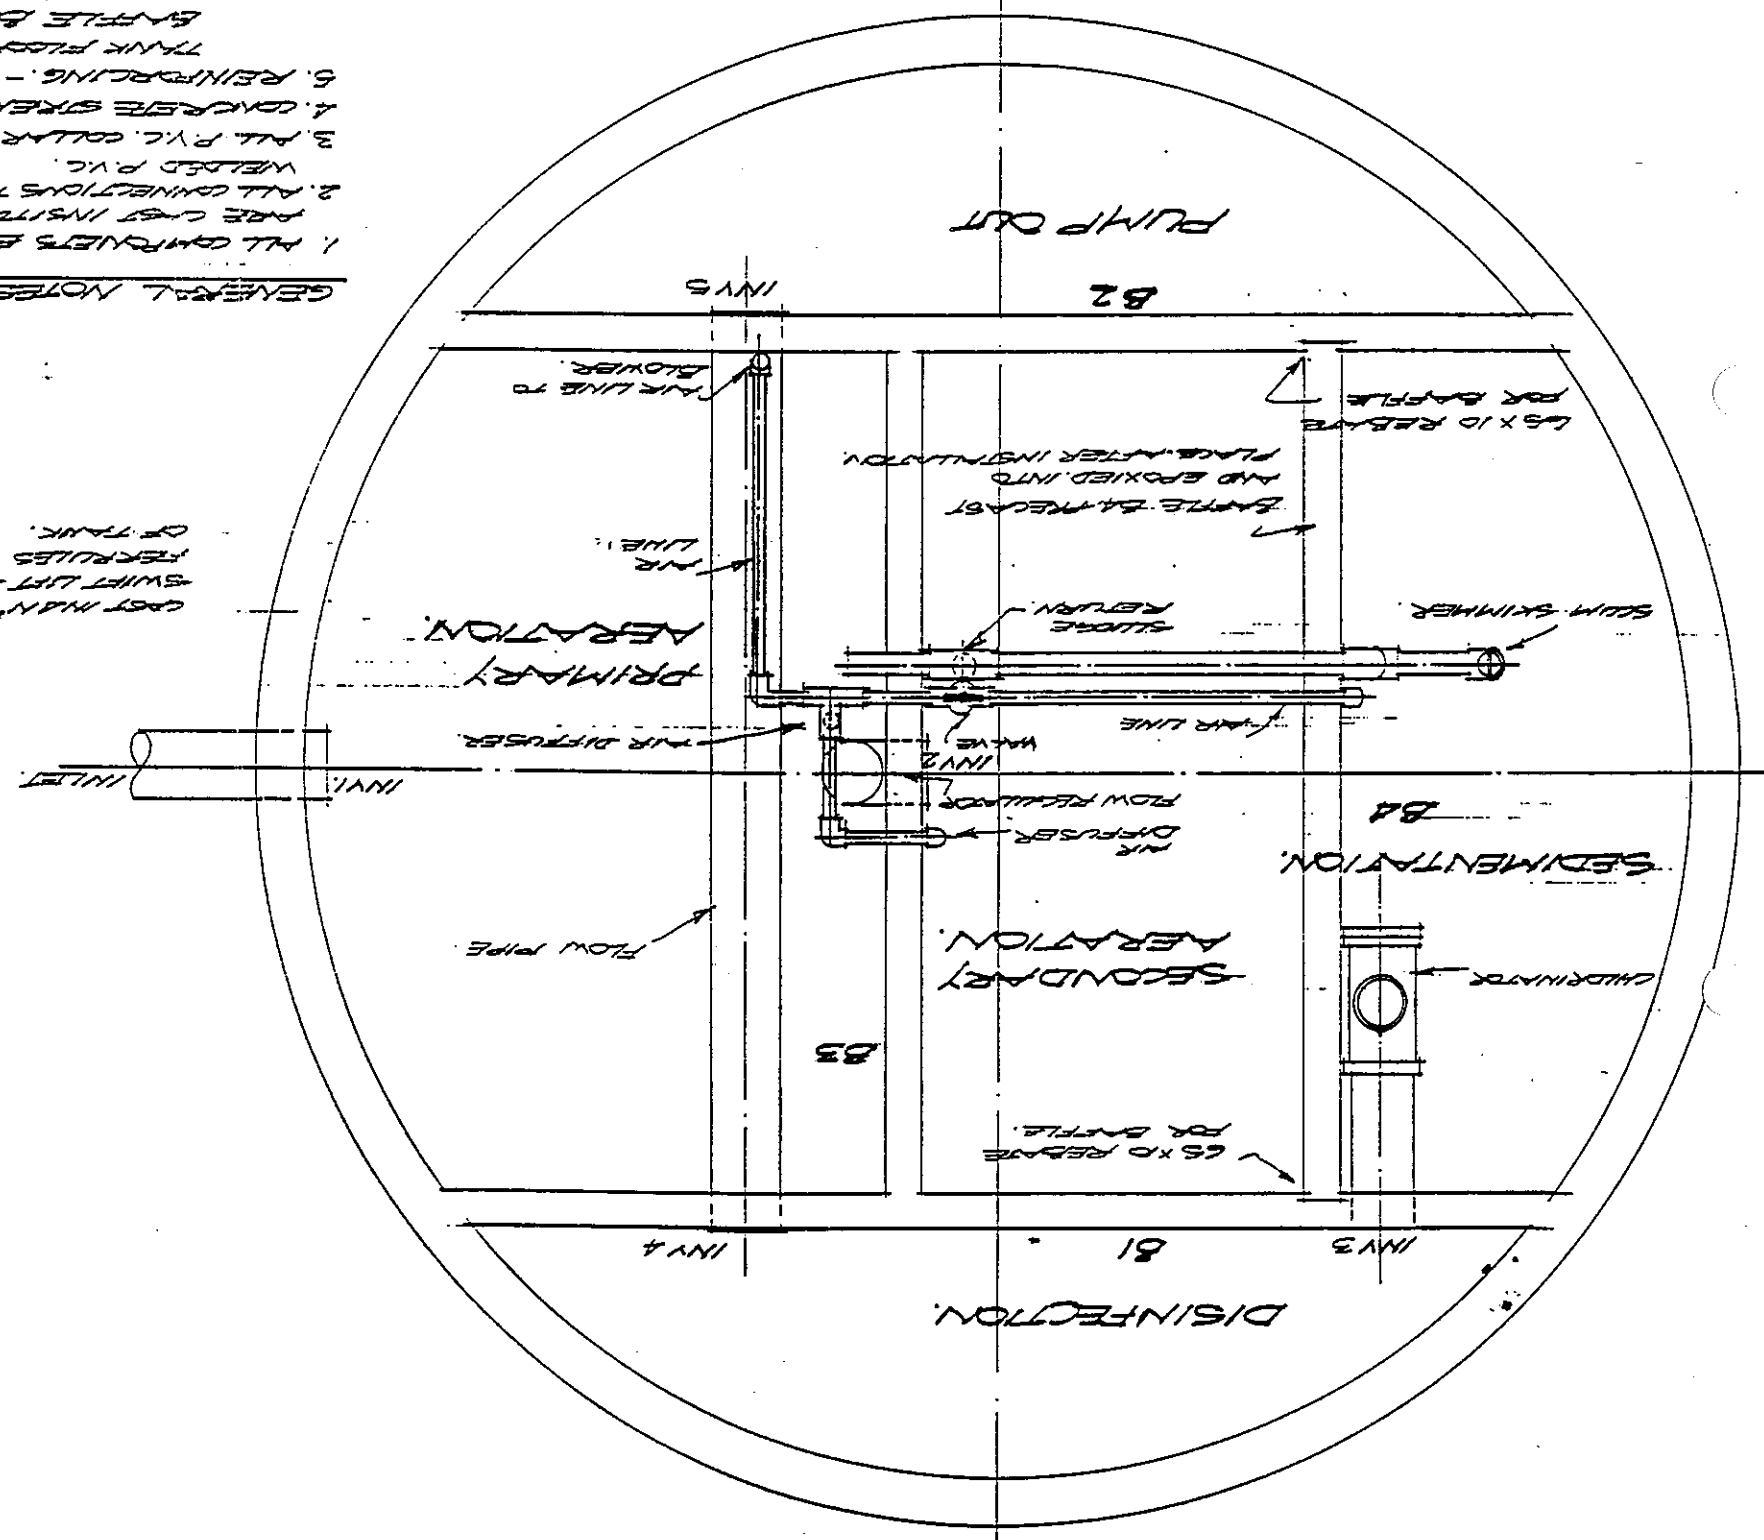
GENERAL NOTES
1. ALL COMPONENTS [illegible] ARE CAST INSITU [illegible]
2. ALL CONNECTIONS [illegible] WELDED P.V.C.
3. ALL P.V.C. COLLAR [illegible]
4. CONCRETE STRE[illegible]
5. REINFORCING - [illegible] TANK FLOOR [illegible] BAFFLE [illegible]

PUMP OUT

B2

INV 5

AIR LINE TO BLOWER

65 x 10 REBATE FOR BAFFLE

BAFFLE B4 PRECAST AND EPOXIED INTO PLACE AFTER INSTALLATION

AIR LINE

CAST MAN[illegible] SWIFT LIFT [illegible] FERRULES OF TANK.

PRIMARY AERATION

SLUDGE RETURN

SCUM SKIMMER

AIR LINE

AIR DIFFUSER

VALVE

INV 2

INLET

INV 1

FLOW REGULATOR

AIR DIFFUSER

B4

SEDIMENTATION

FLOW PIPE

SECONDARY AERATION

CHLORINATOR

B3

65 x 10 REBATE FOR BAFFLE

INV 4

B1

INV 3

DISINFECTION